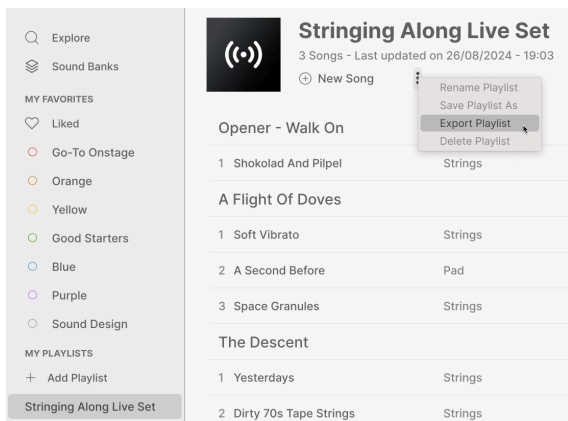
Explore
Sound Banks
MY FAVORITES
Liked
Go-To Onstage
Orange
Yellow
Good Starters
Blue
Purple
Sound Design
MY PLAYLISTS
+ Add Playlist
Stringing Along Live Set

Stringing Along Live Set
3 Songs - Last updated on 26/08/2024 - 19:03
New Song

Rename Playlist
Save Playlist As
Export Playlist
Delete Playlist

Opener - Walk On
1 Shokolad And Pilpel Strings
A Flight Of Doves
1 Soft Vibrato Strings
2 A Second Before Pad
3 Space Granules Strings
The Descent
1 Yesterdays Strings
2 Dirty 70s Tape Strings Strings